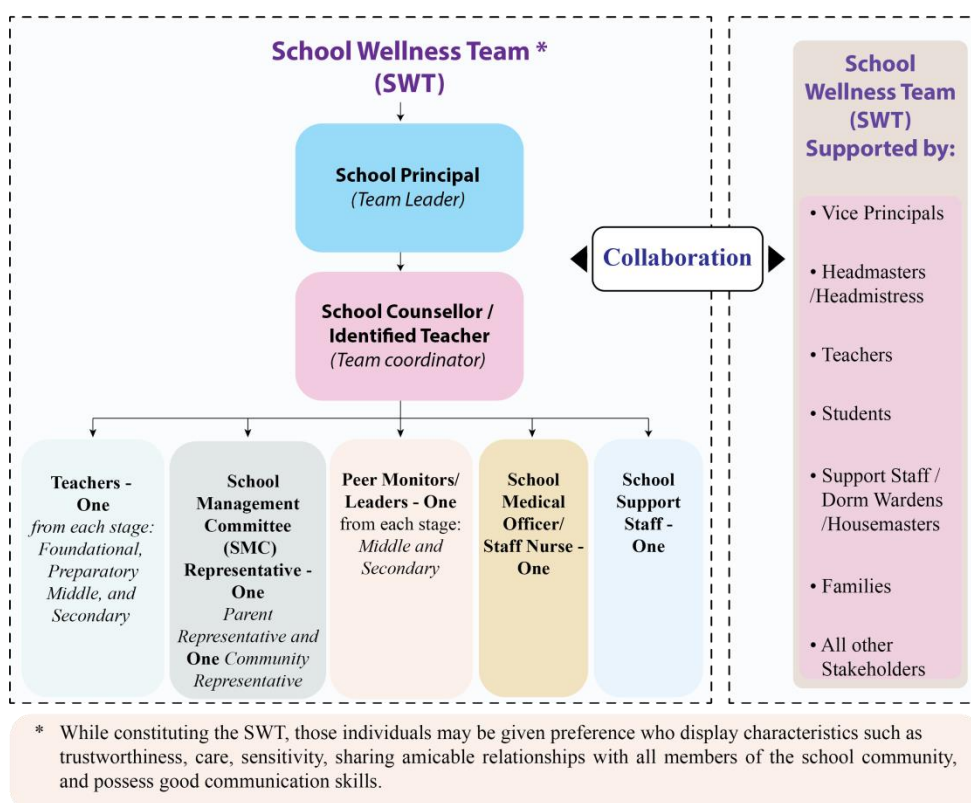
School Wellness Team *
(SWT)

School Principal
(Team Leader)

School Counsellor / Identified Teacher
(Team coordinator)

Teachers - One from each stage: Foundational, Preparatory Middle, and Secondary

School Management Committee (SMC) Representative - One Parent Representative and One Community Representative

Peer Monitors/ Leaders - One from each stage: Middle and Secondary

School Medical Officer/ Staff Nurse - One

School Support Staff - One

Collaboration

School Wellness Team (SWT) Supported by:

• Vice Principals

• Headmasters /Headmistress

• Teachers

• Students

• Support Staff / Dorm Wardens /Housemasters

• Families

• All other Stakeholders

* While constituting the SWT, those individuals may be given preference who display characteristics such as trustworthiness, care, sensitivity, sharing amicable relationships with all members of the school community, and possess good communication skills.